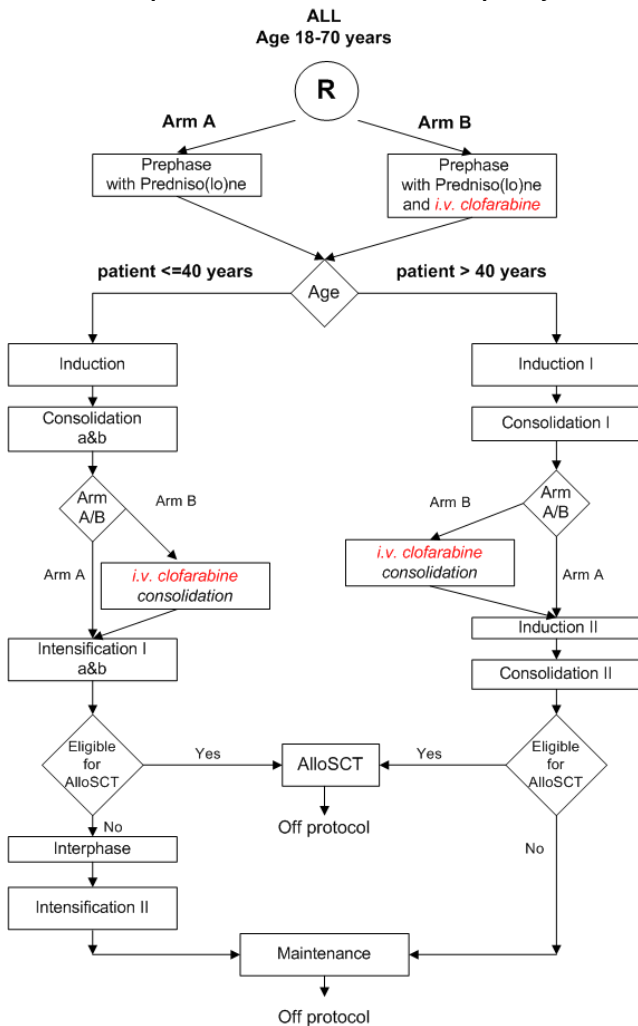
ALL
Age 18-70 years

R

Arm A

Arm B

Prephase with Predniso(lo)ne

Prephase with Predniso(lo)ne and i.v. clofarabine

patient <=40 years

Age

patient > 40 years

Induction

Consolidation a&b

Arm A/B

Arm B

Arm A

i.v. clofarabine consolidation

Intensification I a&b

Eligible for AlloSCT

Yes

No

Interphase

Intensification II

AlloSCT

Off protocol

Induction I

Consolidation I

Arm B

Arm A/B

i.v. clofarabine consolidation

Arm A

Induction II

Consolidation II

Yes

Eligible for AlloSCT

No

Maintenance

Off protocol